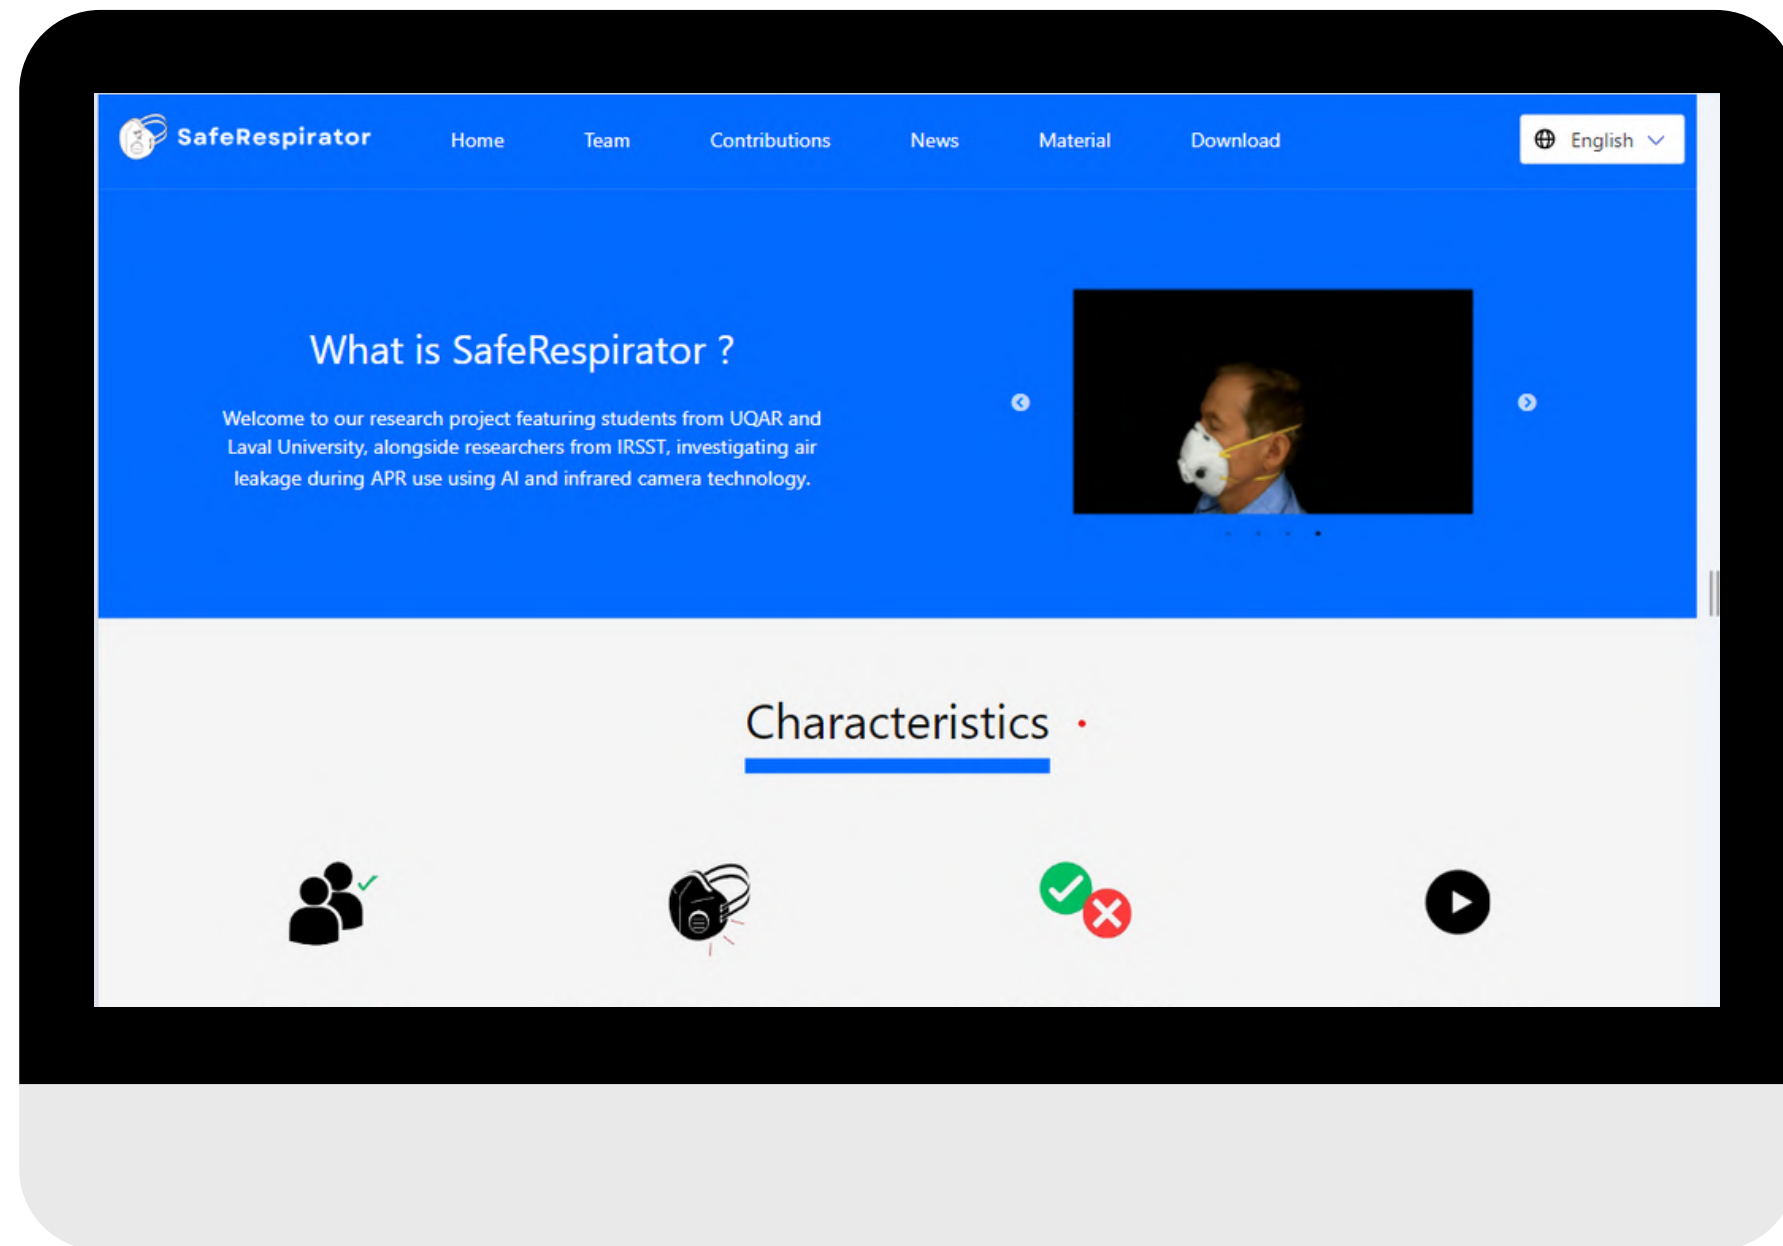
SafeRespirator Home Team Contributions News Material Download English

What is SafeRespirator ?

Welcome to our research project featuring students from UQAR and Laval University, alongside researchers from IRSST, investigating air leakage during APR use using AI and infrared camera technology.

Characteristics